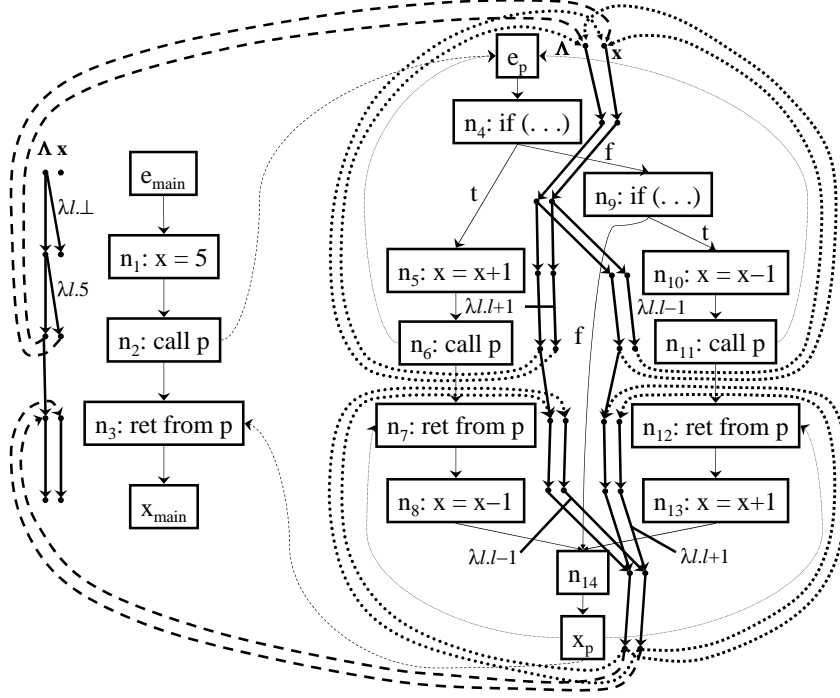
$\Lambda$ x

$\lambda l.\bot$

$\lambda l.5$

$e_{main}$

$n_1$: x = 5

$n_2$: call p

$n_3$: ret from p

$x_{main}$

$\Lambda$ x

$e_p$

$n_4$: if (. . .)

f

t

$n_9$: if (. . .)

t

$n_5$: x = x+1

$\lambda l.l+1$

$n_{10}$: x = x−1

$\lambda l.l-1$

f

$n_6$: call p

$n_{11}$: call p

$n_7$: ret from p

$n_{12}$: ret from p

$n_8$: x = x−1

$n_{13}$: x = x+1

$\lambda l.l-1$

$\lambda l.l+1$

$n_{14}$

$x_p$